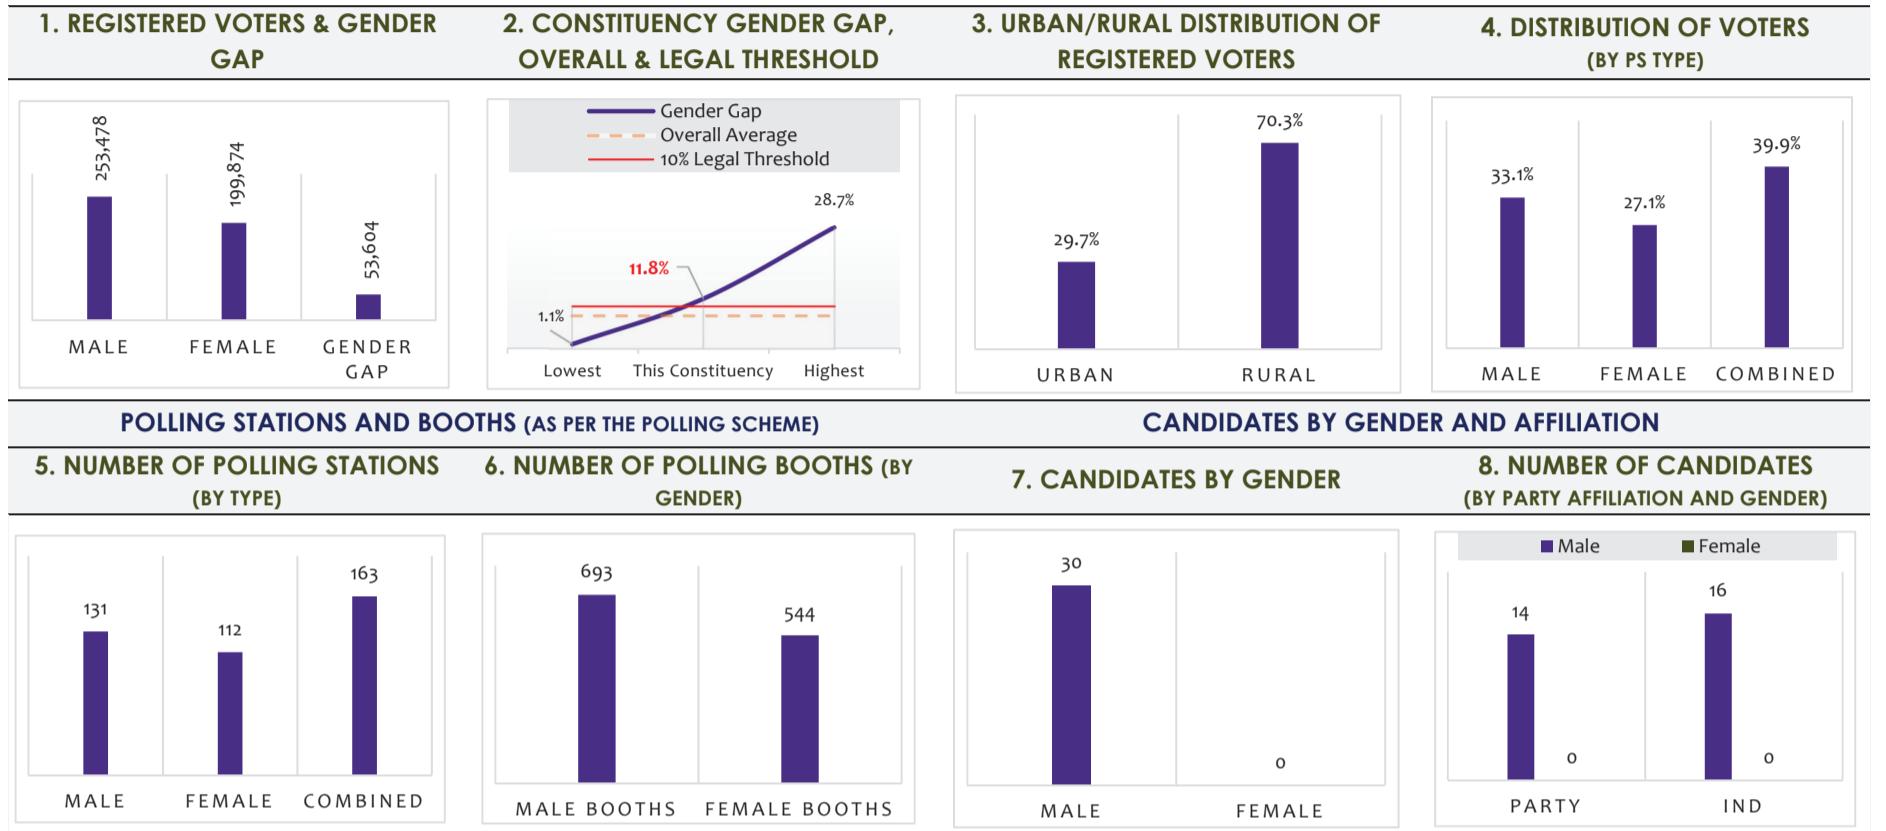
1. REGISTERED VOTERS & GENDER GAP

253,478
199,874
53,604
MALE
FEMALE
GENDER GAP

2. CONSTITUENCY GENDER GAP, OVERALL & LEGAL THRESHOLD

Gender Gap
Overall Average
10% Legal Threshold
28.7%
11.8%
1.1%
Lowest
This Constituency
Highest

3. URBAN/RURAL DISTRIBUTION OF REGISTERED VOTERS

70.3%
29.7%
URBAN
RURAL

4. DISTRIBUTION OF VOTERS (BY PS TYPE)

33.1%
27.1%
39.9%
MALE
FEMALE
COMBINED

POLLING STATIONS AND BOOTHS (AS PER THE POLLING SCHEME)

CANDIDATES BY GENDER AND AFFILIATION

5. NUMBER OF POLLING STATIONS (BY TYPE)

131
112
163
MALE
FEMALE
COMBINED

6. NUMBER OF POLLING BOOTHS (BY GENDER)

693
544
MALE BOOTHS
FEMALE BOOTHS

7. CANDIDATES BY GENDER

30
0
MALE
FEMALE

8. NUMBER OF CANDIDATES (BY PARTY AFFILIATION AND GENDER)

Male
Female
14
0
16
0
PARTY
IND